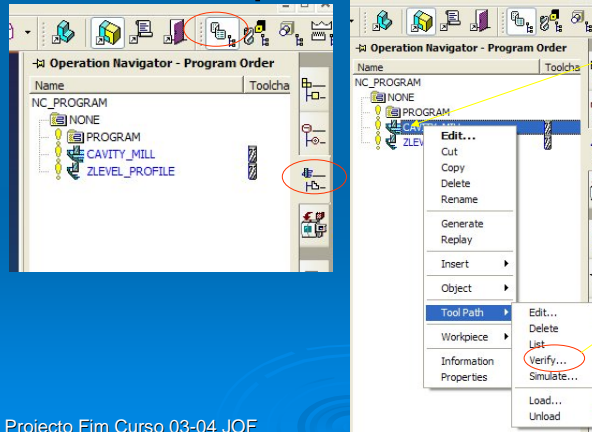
Operation Navigator - Program Order

| Name | Toolcha |
|---|---|

NC_PROGRAM
NONE
PROGRAM
CAVITY_MILL
ZLEVEL_PROFILE

Operation Navigator - Program Order

| Name | Toolcha |
|---|---|

NC_PROGRAM
NONE
PROGRAM
CAV
ZLEV

Edit...
Cut
Copy
Delete
Rename
Generate
Replay
Insert
Object
Tool Path
Workpiece
Information
Properties

Edit...
Delete
List
Verify...
Simulate...
Load...
Unload

Projecto Fim Curso 03-04 JOF